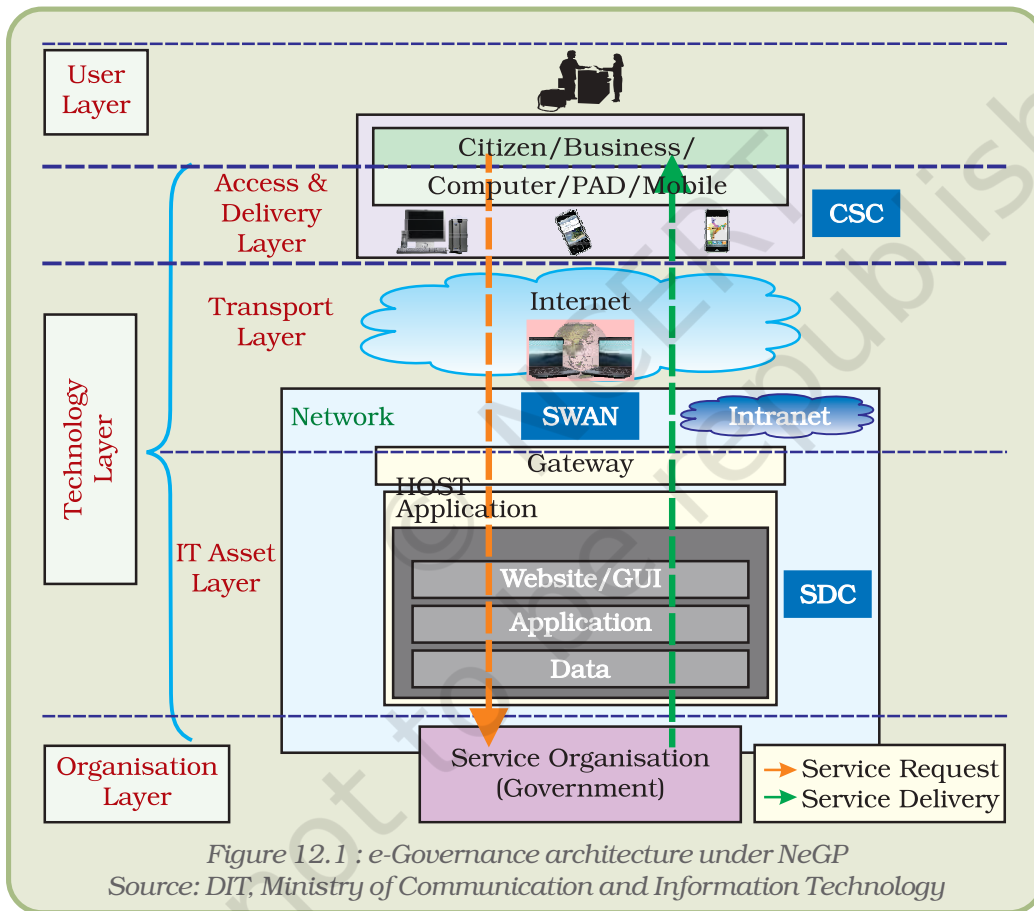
User Layer

Citizen/Business/

Computer/PAD/Mobile

Access & Delivery Layer

CSC

Transport Layer

Internet

Technology Layer

Network

SWAN

Intranet

Gateway

HOST Application

IT Asset Layer

Website/GUI

Application

Data

SDC

Organisation Layer

Service Organisation (Government)

Service Request

Service Delivery

Figure 12.1 : e-Governance architecture under NeGP
Source: DIT, Ministry of Communication and Information Technology

© NCERT not to be republished